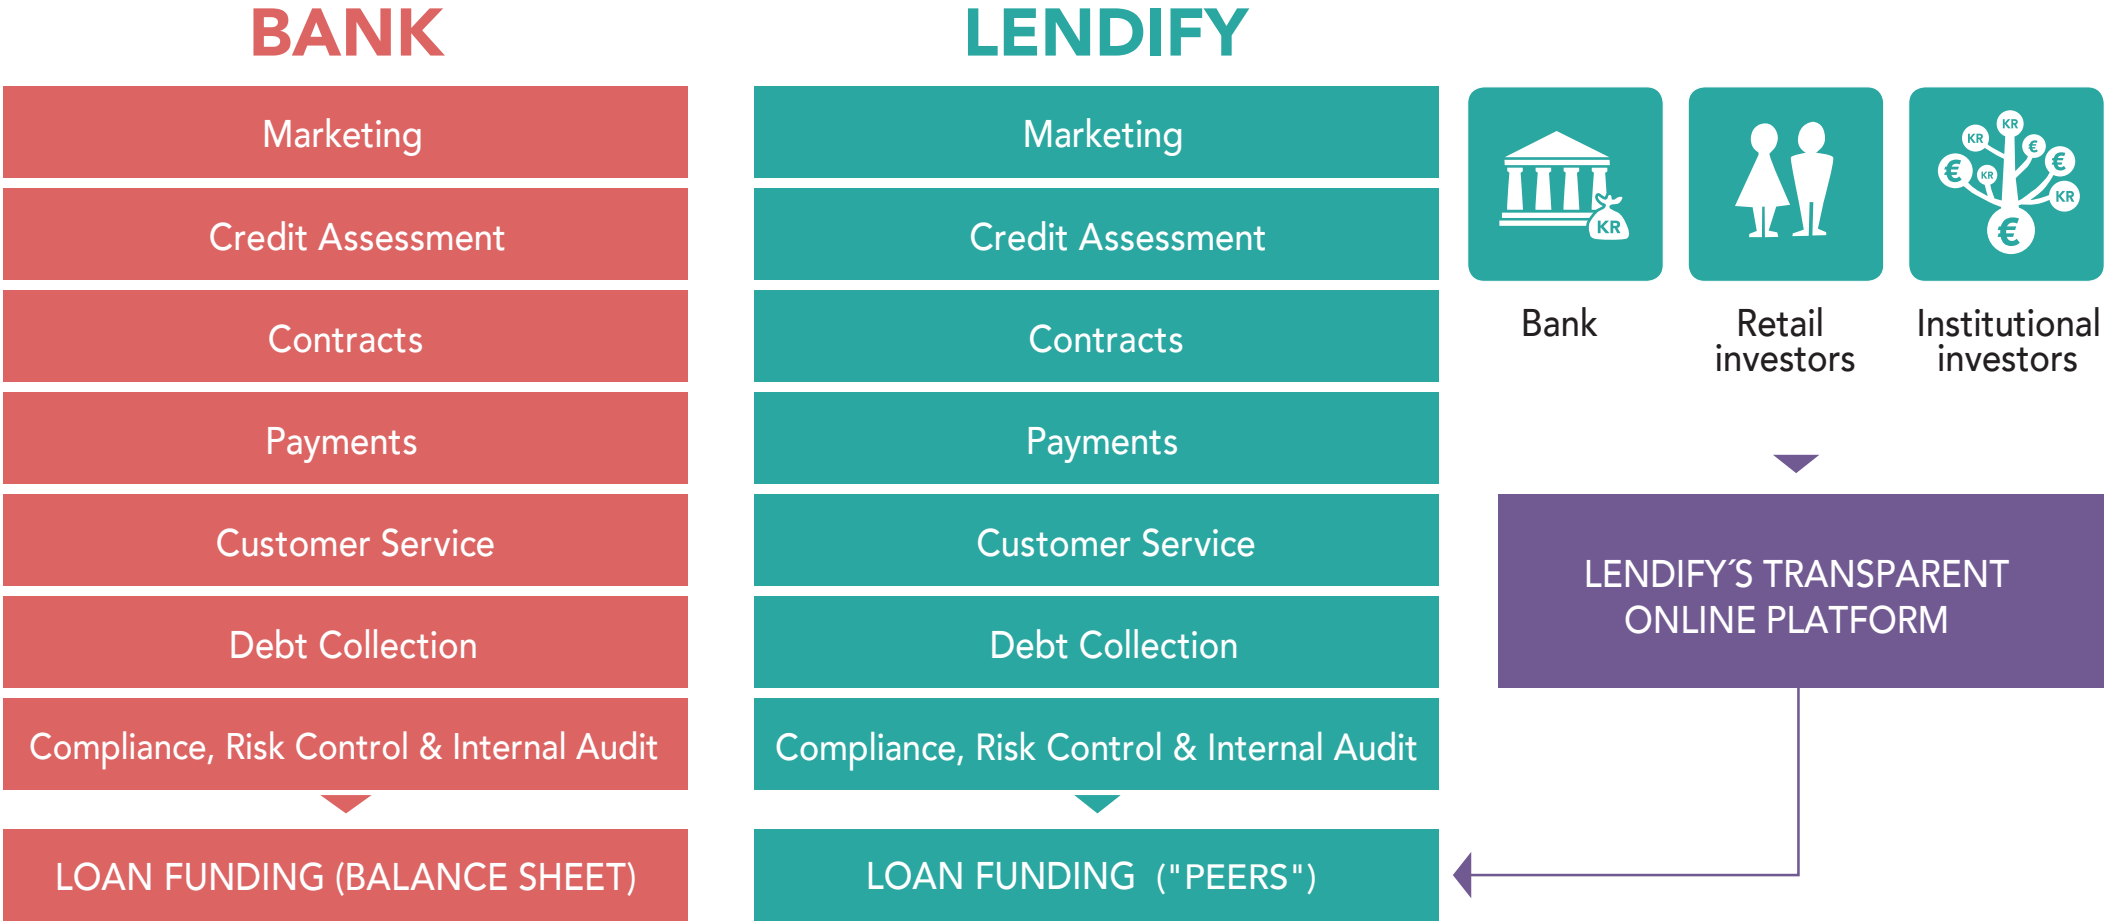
BANK

Marketing

Credit Assessment

Contracts

Payments

Customer Service

Debt Collection

Compliance, Risk Control & Internal Audit

LOAN FUNDING (BALANCE SHEET)

LENDIFY

Marketing

Credit Assessment

Contracts

Payments

Customer Service

Debt Collection

Compliance, Risk Control & Internal Audit

LOAN FUNDING ("PEERS")

KR

Bank

Retail investors

KR KR € € KR KR €

Institutional investors

LENDIFY´S TRANSPARENT ONLINE PLATFORM